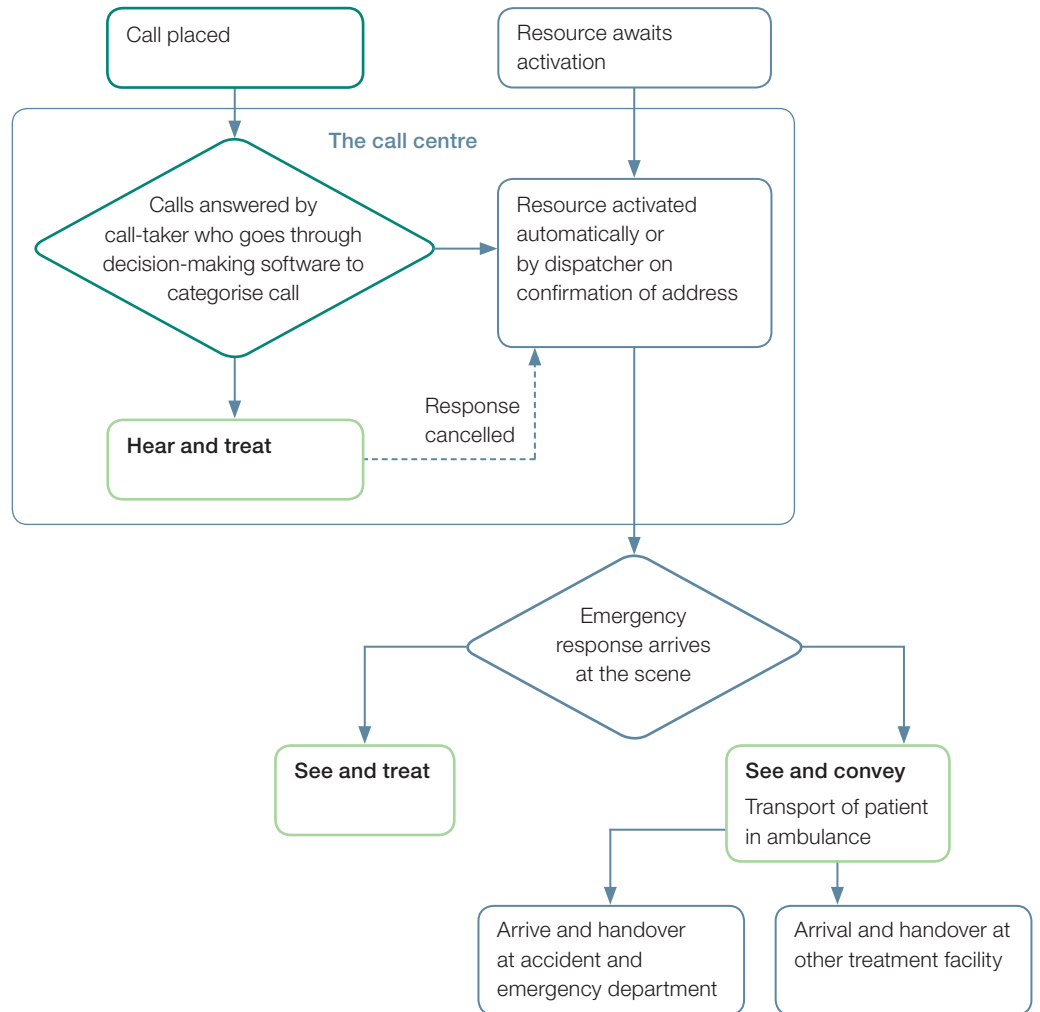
Call placed

Resource awaits activation

The call centre

Calls answered by call-taker who goes through decision-making software to categorise call

Resource activated automatically or by dispatcher on confirmation of address

Response cancelled

Hear and treat

Emergency response arrives at the scene

See and treat

See and convey
Transport of patient in ambulance

Arrive and handover at accident and emergency department

Arrival and handover at other treatment facility